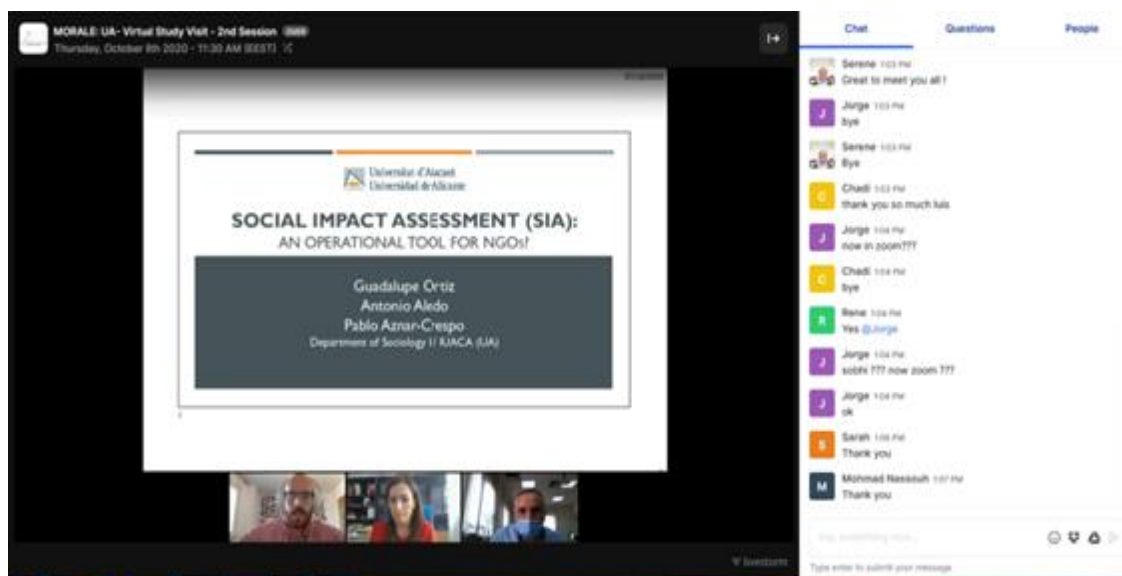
MORALE: UA- Virtual Study Visit - 2nd Session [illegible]
Thursday, October 8th 2020 - 11:30 AM (EEST)

Universitat d'Alacant
Universidad de Alicante

SOCIAL IMPACT ASSESSMENT (SIA):
AN OPERATIONAL TOOL FOR NGOs?

Guadalupe Ortiz
Antonio Aledo
Pablo Aznar-Crespo
Department of Sociology I/ IUACA (UA)

Chat Questions People

Serene 1:03 PM
Great to meet you all !

Jorge 1:03 PM
bye

Serene 1:03 PM
Bye

Chadi 1:03 PM
thank you so much luis

Jorge 1:04 PM
now in zoom???

Chadi 1:04 PM
bye

Rena 1:04 PM
Yes @Jorge

Jorge 1:04 PM
sobhi ??? now zoom ???

Jorge 1:04 PM
ok

Sarah 1:06 PM
Thank you

Mohmad Nassouh 1:07 PM
Thank you

Say something nice...
Type enter to submit your message